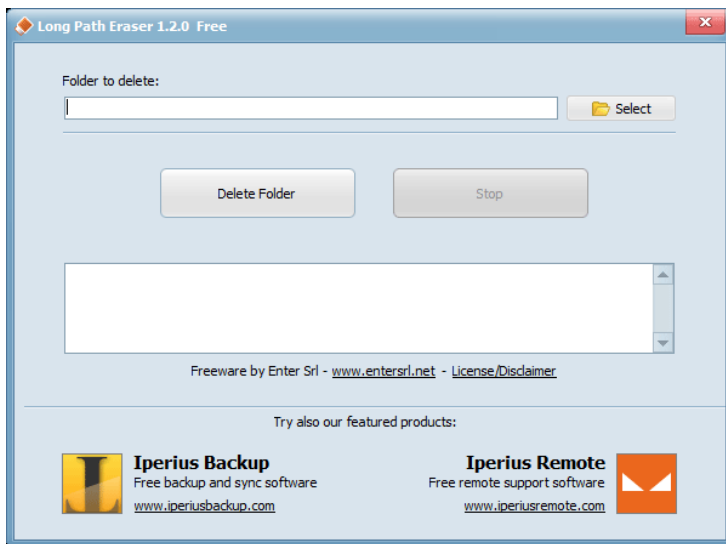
Long Path Eraser 1.2.0 Free

Folder to delete:

Select

Delete Folder

Stop

Freeware by Enter Srl - www.entersrl.net - License/Disclaimer

Try also our featured products:

Iperius Backup
Free backup and sync software
www.iperiusbackup.com

Iperius Remote
Free remote support software
www.iperiusremote.com